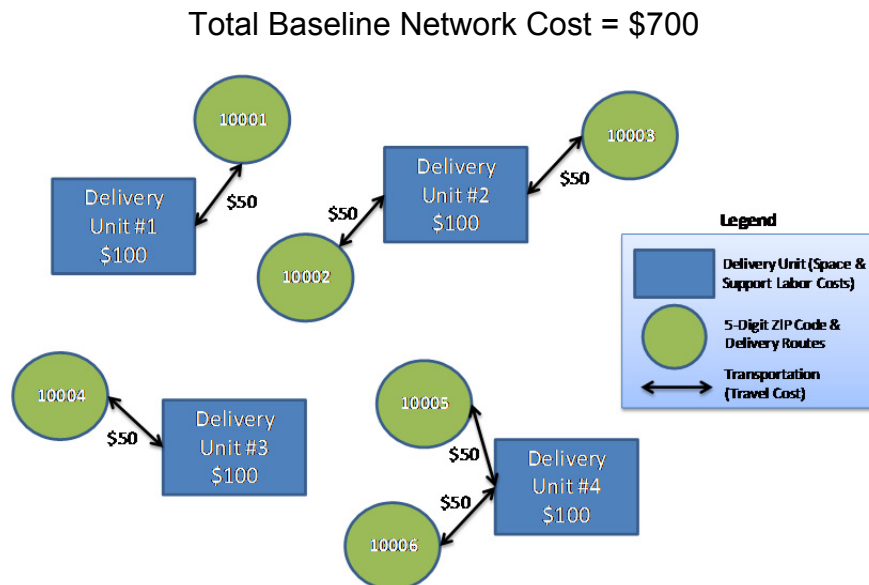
Total Baseline Network Cost = $700

10001

Delivery Unit #1 $100

$50

10003

Delivery Unit #2 $100

$50

$50

10002

Legend

Delivery Unit (Space & Support Labor Costs)

5-Digit ZIP Code & Delivery Routes

Transportation (Travel Cost)

10004

$50

Delivery Unit #3 $100

10005

$50

Delivery Unit #4 $100

$50

10006